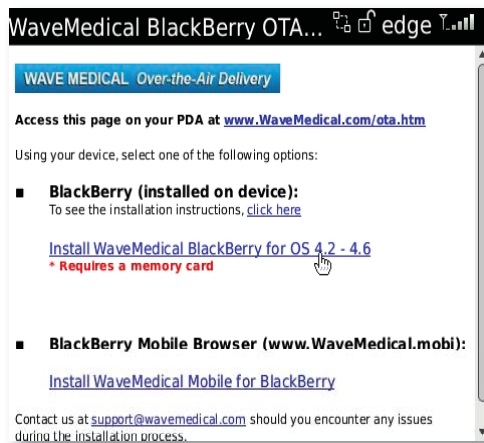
WaveMedical BlackBerry OTA... edge

WAVE MEDICAL Over-the-Air Delivery

Access this page on your PDA at www.WaveMedical.com/ota.htm

Using your device, select one of the following options:

■ BlackBerry (installed on device):
To see the installation instructions, click here

Install WaveMedical BlackBerry for OS 4.2 - 4.6
* Requires a memory card

■ BlackBerry Mobile Browser (www.WaveMedical.mobi):

Install WaveMedical Mobile for BlackBerry

Contact us at support@wavemedical.com should you encounter any issues during the installation process.